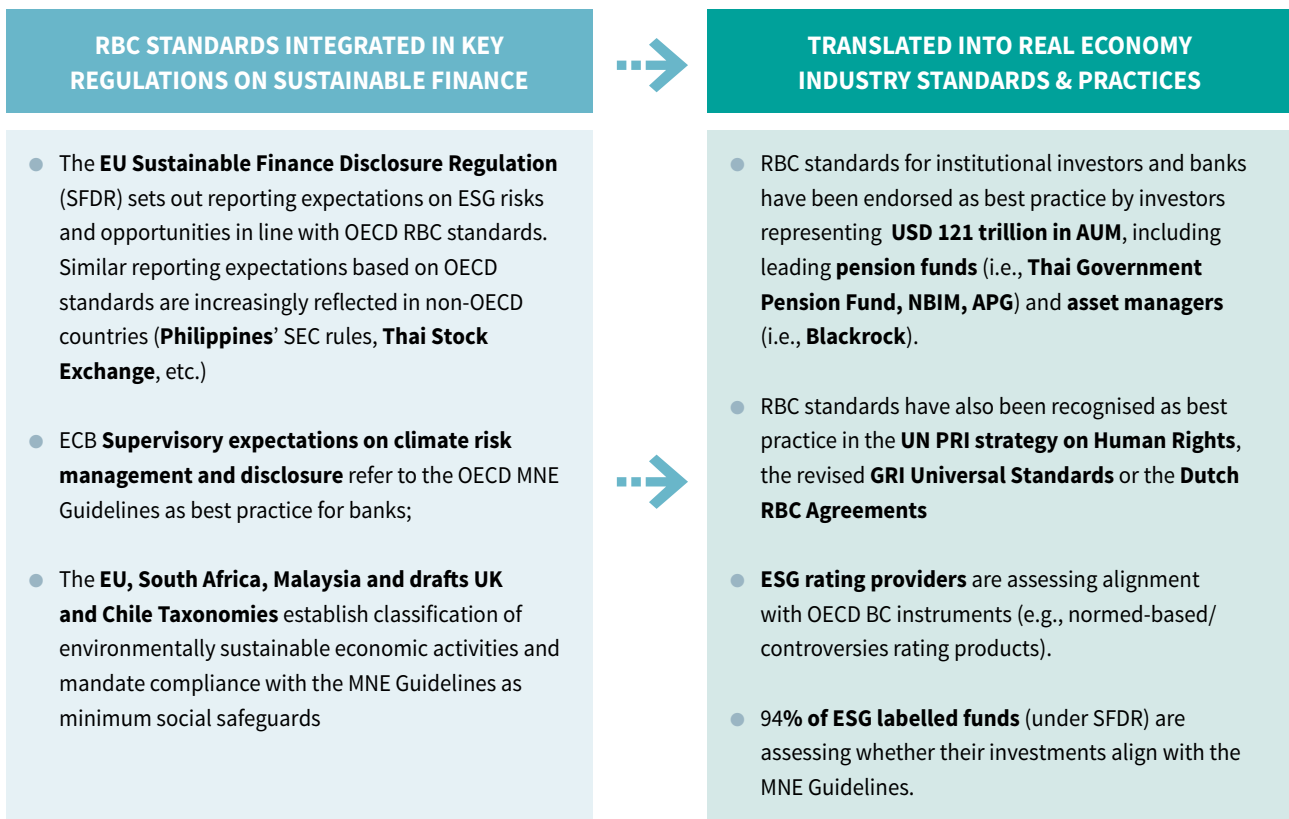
RBC STANDARDS INTEGRATED IN KEY REGULATIONS ON SUSTAINABLE FINANCE

The **EU Sustainable Finance Disclosure Regulation** (SFDR) sets out reporting expectations on ESG risks and opportunities in line with OECD RBC standards. Similar reporting expectations based on OECD standards are increasingly reflected in non-OECD countries (**Philippines**' SEC rules, **Thai Stock Exchange**, etc.)

ECB **Supervisory expectations on climate risk management and disclosure** refer to the OECD MNE Guidelines as best practice for banks;

The **EU, South Africa, Malaysia and drafts UK and Chile Taxonomies** establish classification of environmentally sustainable economic activities and mandate compliance with the MNE Guidelines as minimum social safeguards

TRANSLATED INTO REAL ECONOMY INDUSTRY STANDARDS & PRACTICES

RBC standards for institutional investors and banks have been endorsed as best practice by investors representing **USD 121 trillion in AUM**, including leading **pension funds** (i.e., **Thai Government Pension Fund, NBIM, APG**) and **asset managers** (i.e., **Blackrock**).

RBC standards have also been recognised as best practice in the **UN PRI strategy on Human Rights**, the revised **GRI Universal Standards** or the **Dutch RBC Agreements**

**ESG rating providers** are assessing alignment with OECD BC instruments (e.g., normed-based/ controversies rating products).

94**% of ESG labelled funds** (under SFDR) are assessing whether their investments align with the MNE Guidelines.